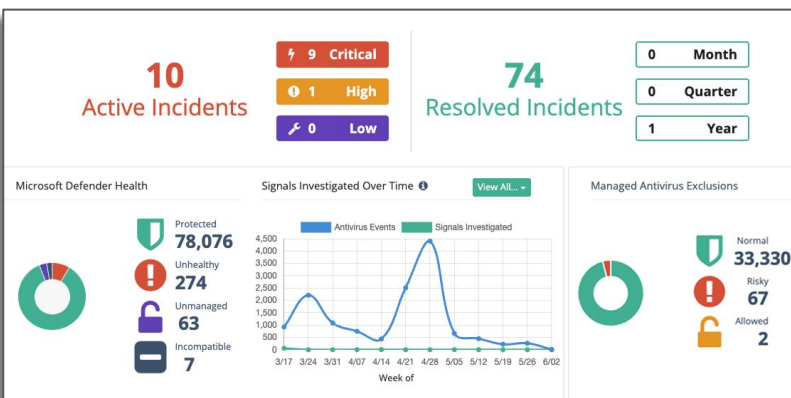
10
Active Incidents

9 Critical
1 High
0 Low

74
Resolved Incidents

0 Month
0 Quarter
1 Year

Microsoft Defender Health

Protected
78,076
Unhealthy
274
Unmanaged
63
Incompatible
7

Signals Investigated Over Time

View All...

Antivirus Events
Signals Investigated

4,500
4,000
3,500
3,000
2,500
2,000
1,500
1,000
500
0

3/17 3/24 3/31 4/07 4/14 4/21 4/28 5/05 5/12 5/19 5/26 6/02
Week of

Managed Antivirus Exclusions

Normal
33,330
Risky
67
Allowed
2